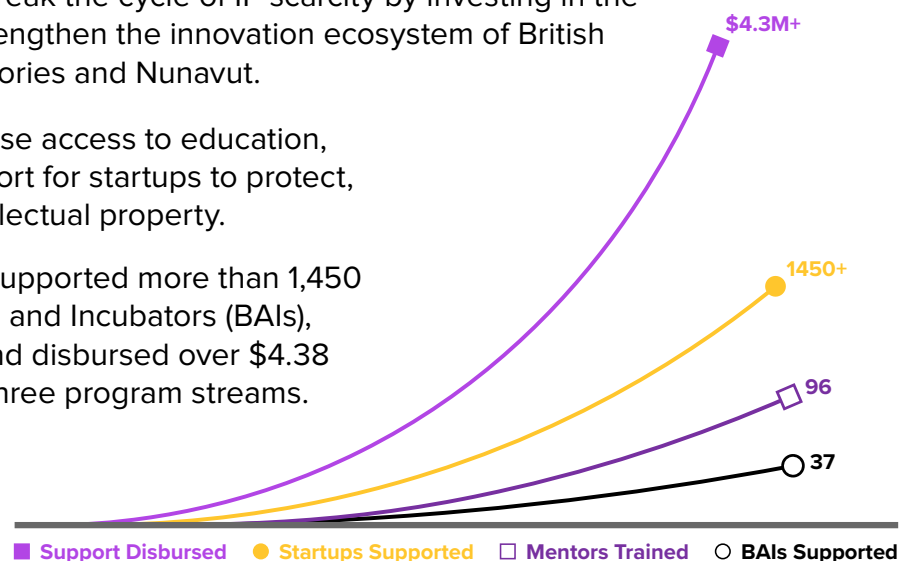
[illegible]eak the cycle of IP scarcity by investing in the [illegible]engthen the innovation ecosystem of British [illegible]ories and Nunavut.

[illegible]se access to education, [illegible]ort for startups to protect, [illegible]llectual property.

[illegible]upported more than 1,450 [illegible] and Incubators (BAIs), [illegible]nd disbursed over $4.38 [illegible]hree program streams.

$4.3M+

1450+

96

37

Support Disbursed

Startups Supported

Mentors Trained

BAIs Supported